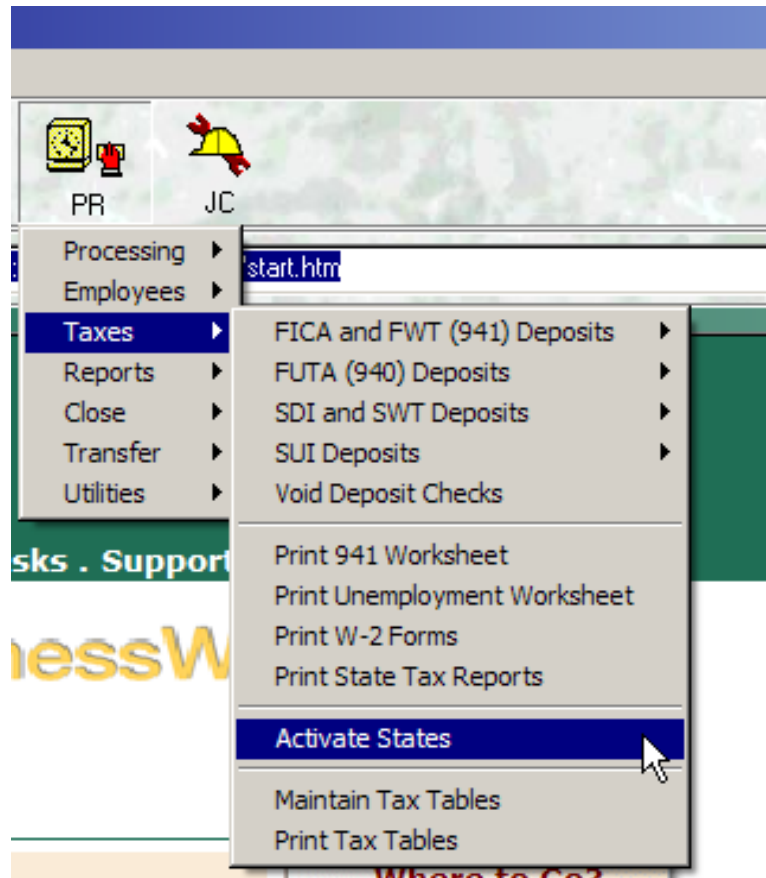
PR
JC

/start.htm

Processing
Employees
Taxes
Reports
Close
Transfer
Utilities

FICA and FWT (941) Deposits
FUTA (940) Deposits
SDI and SWT Deposits
SUI Deposits
Void Deposit Checks

Print 941 Worksheet
Print Unemployment Worksheet
Print W-2 Forms
Print State Tax Reports

Activate States

Maintain Tax Tables
Print Tax Tables

sks . Support

nessW

Where to Go?